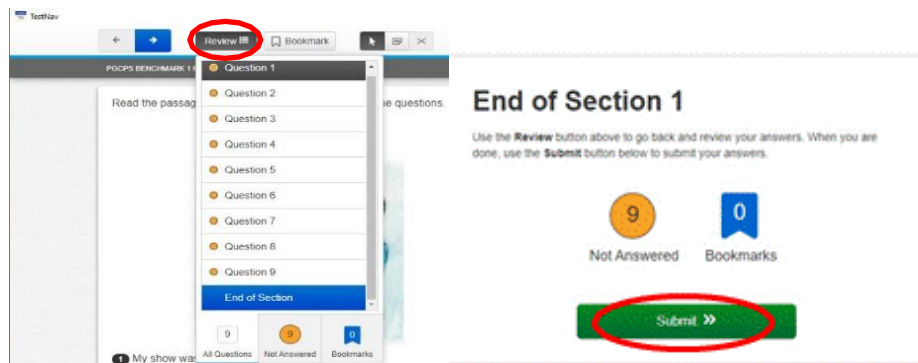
TestNav

Review

Bookmark

PGCPS BENCHMARK 1

Read the passag

e questions.

Question 1

Question 2

Question 3

Question 4

Question 5

Question 6

Question 7

Question 8

Question 9

End of Section

9
All Questions

9
Not Answered

0
Bookmarks

1 My show was

End of Section 1

Use the **Review** button above to go back and review your answers. When you are done, use the **Submit** button below to submit your answers.

9
Not Answered

0
Bookmarks

Submit »